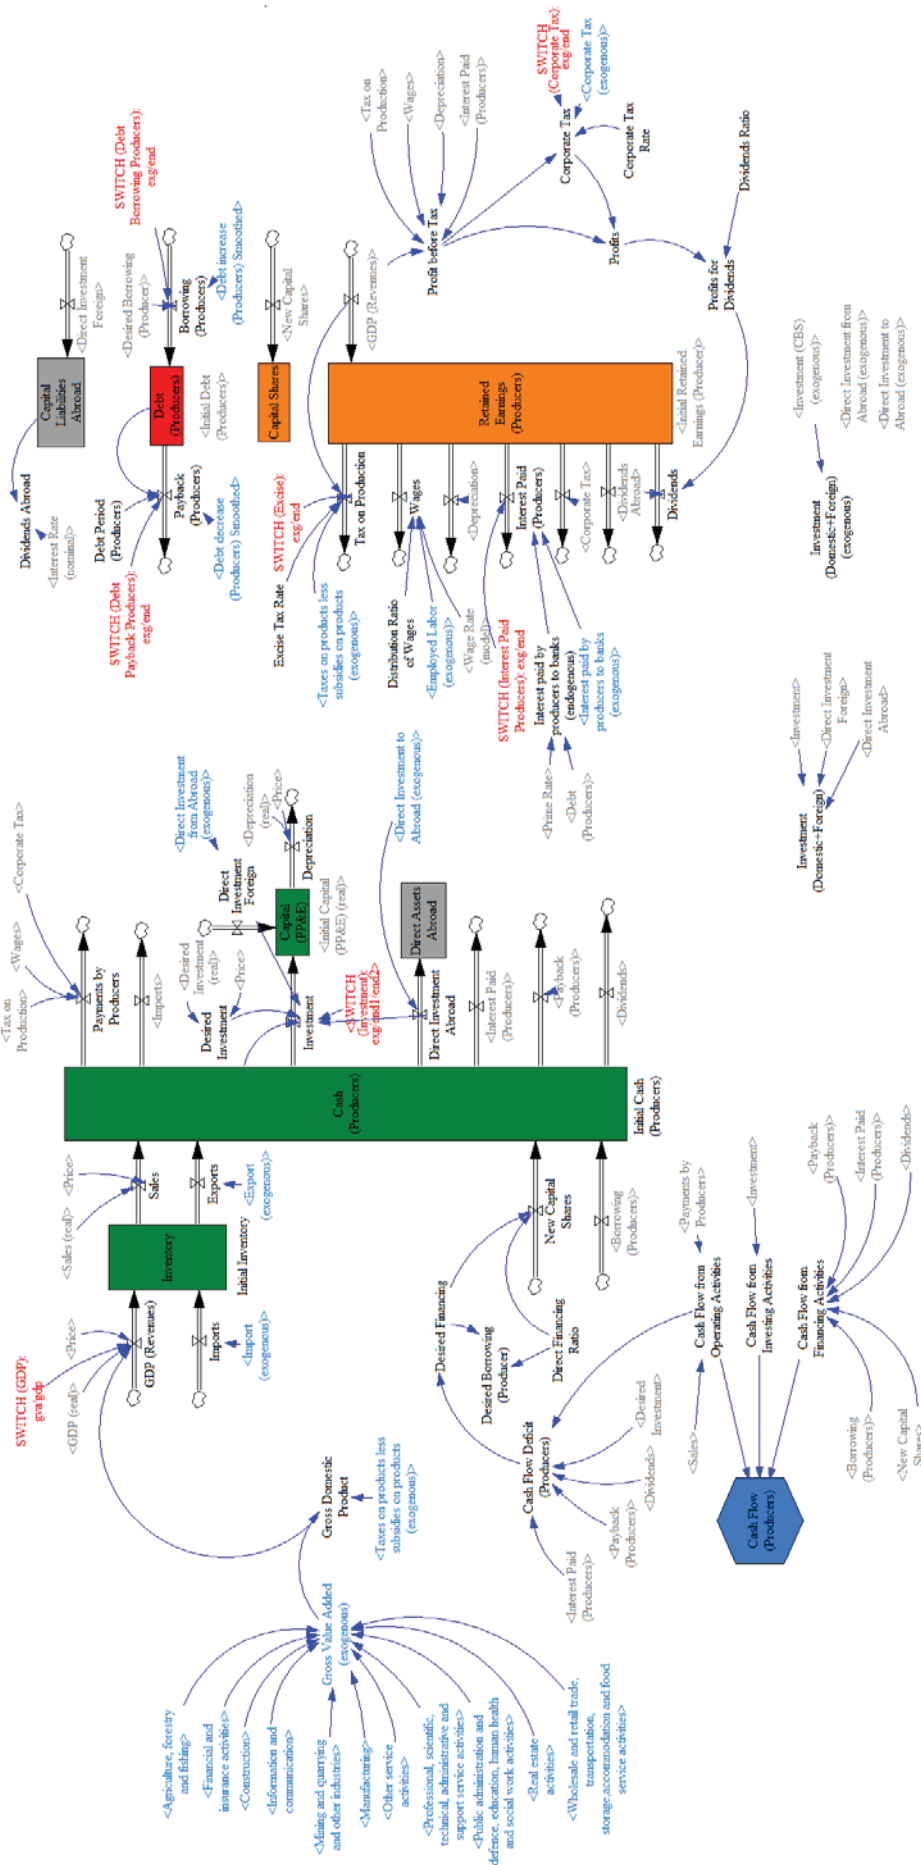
SWITCH (Corporate Tax): exg/end
<Corporate Tax (exogenous)>
<Tax on Production>
<Wages>
<Depreciation>
<Interest Paid (Producers)>
Corporate Tax
Corporate Tax Rate
Dividends Ratio
Profit before Tax
Profits
Profits for Dividends
SWITCH (Debt Borrowing Producers): exg/end
<Debt increase (Producers) Smoothed>
<Desired Borrowing (Producer)>
Borrowing (Producers)
<Direct Investment Foreign>
<New Capital Shares>
<GDP (Revenues)>
Capital Liabilities Abroad
Debt (Producers)
Capital Shares
Retained Earnings (Producers)
<Initial Debt (Producers)>
<Initial Retained Earnings (Producer)>
Dividends Abroad
<Interest Rate (nominal)>
Debt Period (Producers)
Payback (Producers)
<Debt decrease (Producers) Smoothed>
SWITCH (Debt Payback Producers): exg/end
SWITCH (Excise): exg/end
Excise Tax Rate
<Taxes on products less subsidies on products (exogenous)>
Tax on Production
Wages
<Depreciation>
Interest Paid (Producers)
<Corporate Tax>
<Dividends Abroad>
Dividends
Distribution Ratio of Wages
<Employed Labor (exogenous)>
<Wage Rate (model)>
SWITCH (Interest Paid Producers): exg/end
Interest paid by producers to banks (endogenous)
<Interest paid by producers to banks (exogenous)>
<Prime Rate>
<Debt (Producers)>
<Investment (CBS) (exogenous)>
<Direct Investment from Abroad (exogenous)>
<Direct Investment to Abroad (exogenous)>
Investment (Domestic+Foreign) (exogenous)
<Investment>
<Direct Investment Foreign>
<Direct Investment Abroad>
Investment (Domestic+Foreign)
<Direct Investment from Abroad (exogenous)>
<Depreciation (real)>
<Price>
Direct Investment Foreign
Depreciation
<Direct Investment to Abroad (exogenous)>
<Corporate Tax>
<Wages>
<Tax on Production>
Payments by Producers
<Imports>
<Desired Investment (real)>
<Price>
Capital (PP&E)
<Initial Capital (PP&E) (real)>
Direct Assets Abroad
Desired Investment
Investment
<SWITCH (Investment): exg/end/(end)>
Direct Investment Abroad
<Interest Paid (Producers)>
<Payback (Producers)>
<Dividends>
Cash (Producers)
Initial Cash (Producers)
<Price>
<Sales (real)>
Sales
Exports
<Export (exogenous)>
Inventory
Initial Inventory
New Capital Shares
<Borrowing (Producers)>
SWITCH (GDP): gva/gdp
<Price>
<GDP (real)>
GDP (Revenues)
Imports
<Import (exogenous)>
Desired Financing
Desired Borrowing (Producer)
Direct Financing Ratio
<Payments by Producers>
Cash Flow from Operating Activities
<Investment>
Cash Flow from Investing Activities
<Payback (Producers)>
<Interest Paid (Producers)>
<Dividends>
Cash Flow from Financing Activities
<Desired Investment>
Cash Flow Deficit (Producers)
<Sales>
<Dividends>
<Payback (Producers)>
<Interest Paid (Producers)>
<Borrowing (Producers)>
<New Capital Shares>
Cash Flow (Producers)
Gross Domestic Product
<Taxes on products less subsidies on products (exogenous)>
Gross Value Added (exogenous)
<Agriculture, forestry and fishing>
<Financial and insurance activities>
<Construction>
<Information and communication>
<Mining and quarrying and other industries>
<Manufacturing>
<Other service activities>
<Professional, scientific, technical, administrative and support service activities>
<Public administration and defence, education, human health and social work activities>
<Real estate activities>
<Wholesale and retail trade, transportation, storage,accommodation and food service activities>